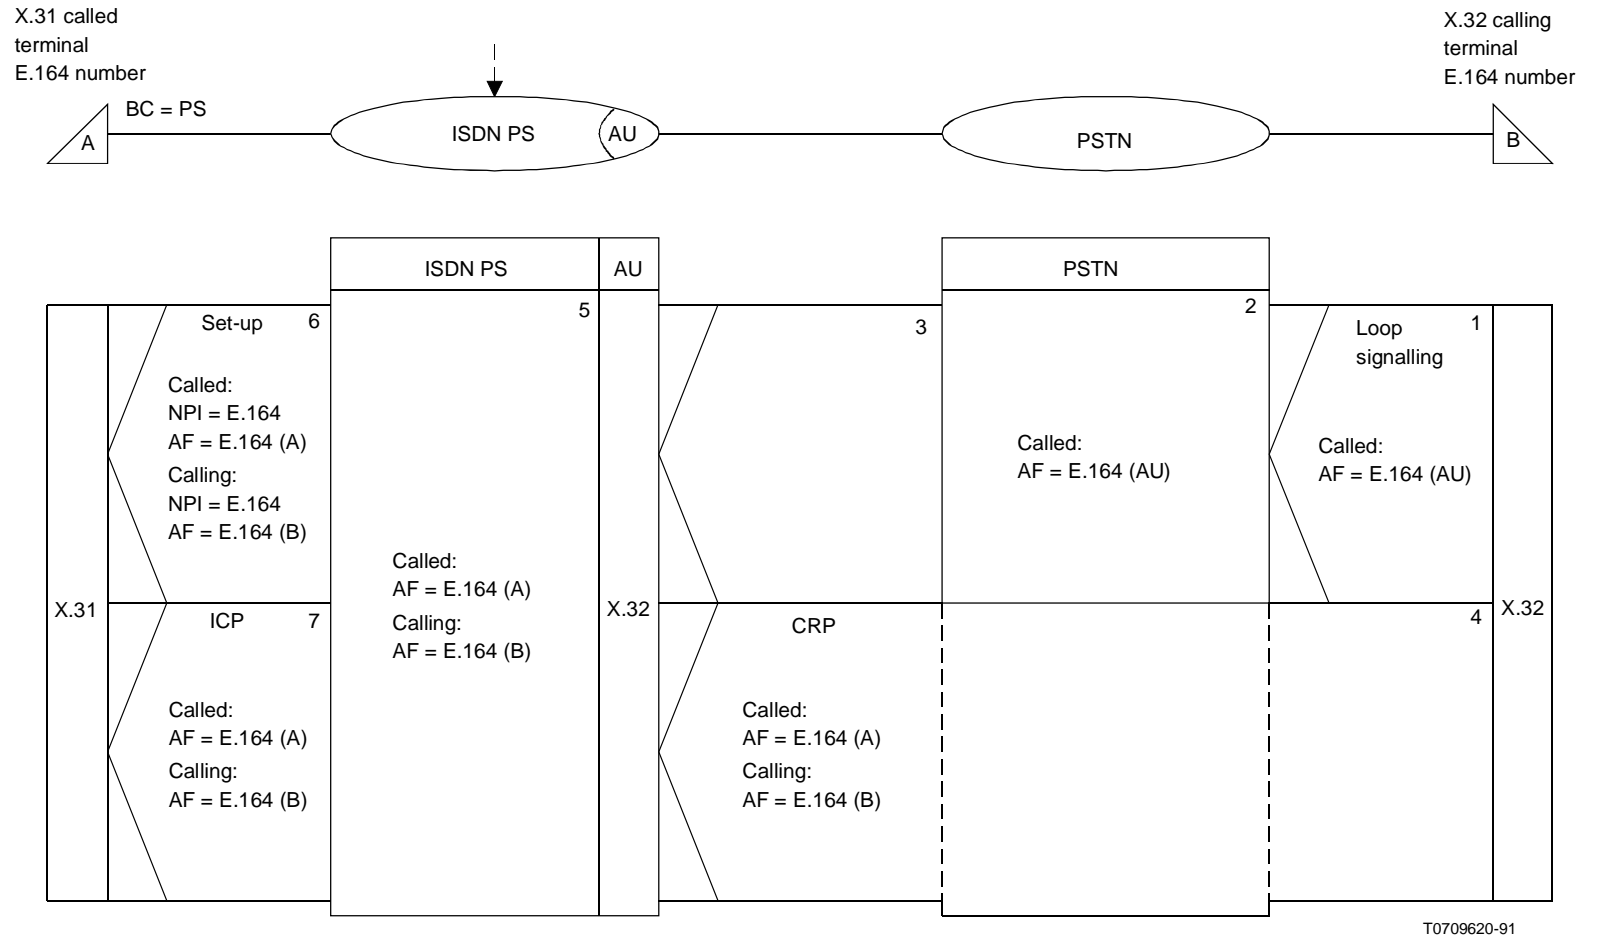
X.31 called terminal E.164 number

X.32 calling terminal E.164 number

BC = PS

A

ISDN PS

AU

PSTN

B

ISDN PS

AU

PSTN

X.31

Set-up

6

Called:
NPI = E.164
AF = E.164 (A)

Calling:
NPI = E.164
AF = E.164 (B)

ICP

7

Called:
AF = E.164 (A)

Calling:
AF = E.164 (B)

5

Called:
AF = E.164 (A)

Calling:
AF = E.164 (B)

X.32

3

CRP

Called:
AF = E.164 (A)

Calling:
AF = E.164 (B)

2

Called:
AF = E.164 (AU)

Loop signalling

1

Called:
AF = E.164 (AU)

4

X.32

T0709620-91